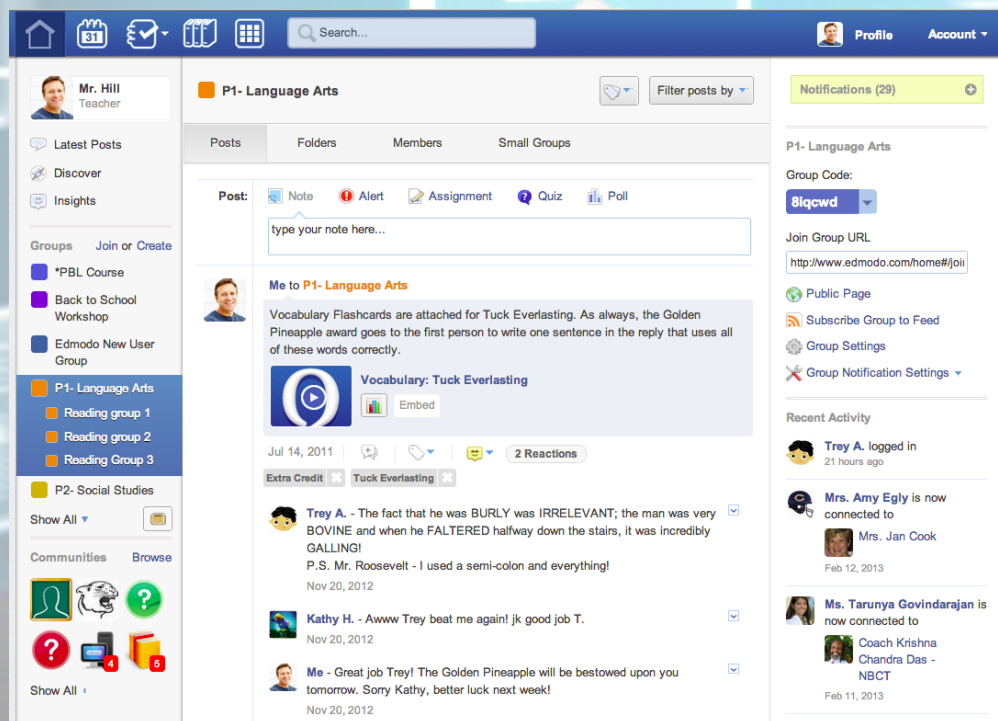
31

Search...

Profile

Account

Mr. Hill
Teacher

Latest Posts

Discover

Insights

Groups Join or Create

*PBL Course

Back to School Workshop

Edmodo New User Group

P1- Language Arts

Reading group 1

Reading group 2

Reading Group 3

P2- Social Studies

Show All

Communities Browse

4

5

Show All

P1- Language Arts

Filter posts by

Posts

Folders

Members

Small Groups

Post:

Note

Alert

Assignment

Quiz

Poll

type your note here...

Me to P1- Language Arts

Vocabulary Flashcards are attached for Tuck Everlasting. As always, the Golden Pineapple award goes to the first person to write one sentence in the reply that uses all of these words correctly.

Vocabulary: Tuck Everlasting

Embed

Jul 14, 2011

2 Reactions

Extra Credit

Tuck Everlasting

Trey A. - The fact that he was BURLY was IRRELEVANT; the man was very BOVINE and when he FALTERED halfway down the stairs, it was incredibly GALLING!
P.S. Mr. Roosevelt - I used a semi-colon and everything!

Nov 20, 2012

Kathy H. - Awww Trey beat me again! jk good job T.

Nov 20, 2012

Me - Great job Trey! The Golden Pineapple will be bestowed upon you tomorrow. Sorry Kathy, better luck next week!

Nov 20, 2012

Notifications (29)

P1- Language Arts

Group Code:

8lqcwd

Join Group URL

http://www.edmodo.com/home#/joi

Public Page

Subscribe Group to Feed

Group Settings

Group Notification Settings

Recent Activity

Trey A. logged in
21 hours ago

Mrs. Amy Egly is now connected to

Mrs. Jan Cook

Feb 12, 2013

Ms. Tarunya Govindarajan is now connected to

Coach Krishna Chandra Das - NBCT

Feb 11, 2013